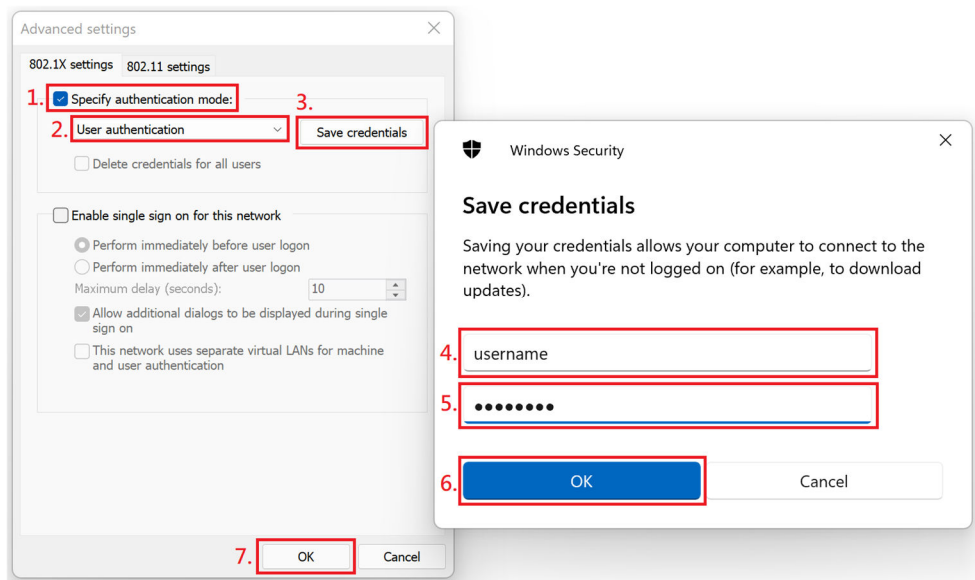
Advanced settings

802.1X settings | 802.11 settings

1. Specify authentication mode:

2. User authentication

3. Save credentials

Delete credentials for all users

Enable single sign on for this network

Perform immediately before user logon

Perform immediately after user logon

Maximum delay (seconds): 10

Allow additional dialogs to be displayed during single sign on

This network uses separate virtual LANs for machine and user authentication

7. OK Cancel

Windows Security

Save credentials

Saving your credentials allows your computer to connect to the network when you're not logged on (for example, to download updates).

4. username

5. ••••••••

6. OK Cancel